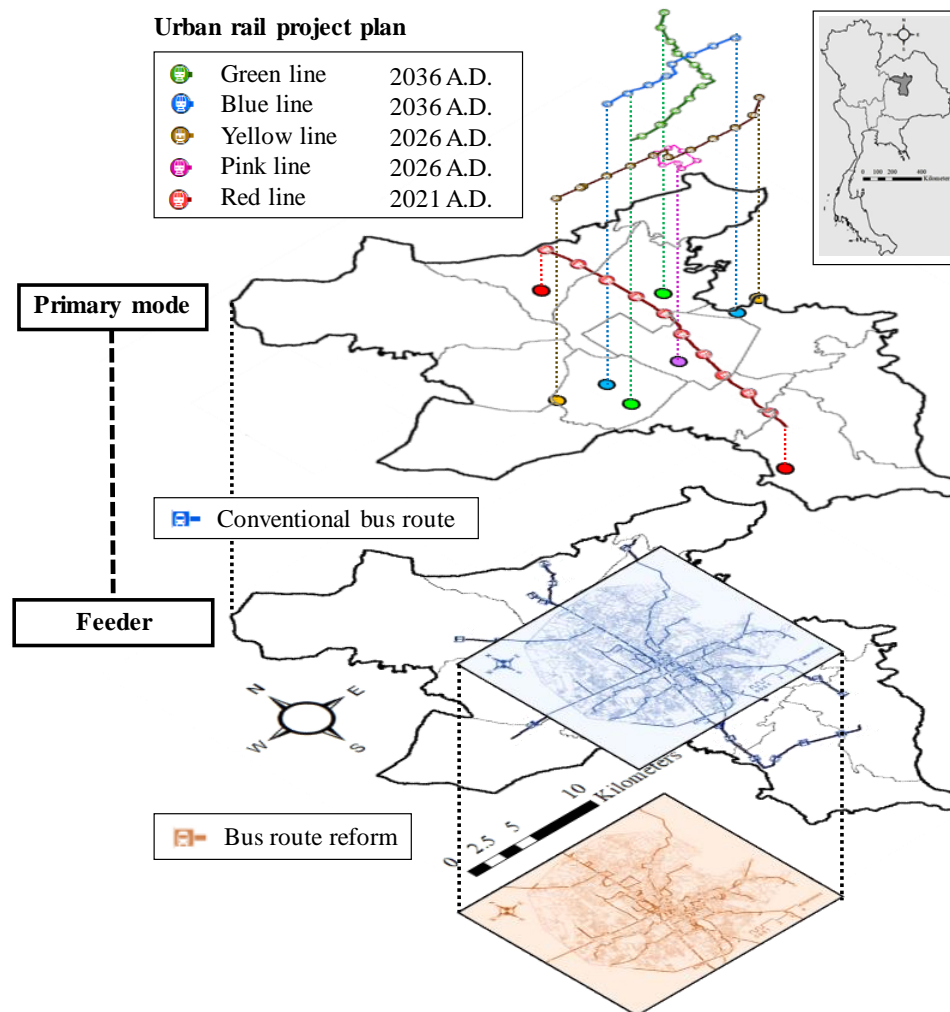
Urban rail project plan

Green line 2036 A.D.
Blue line 2036 A.D.
Yellow line 2026 A.D.
Pink line 2026 A.D.
Red line 2021 A.D.

0 100 200 400
Kilometers

Primary mode

Conventional bus route

Feeder

N E W S

0 2.5 5 10 Kilometers

Bus route reform